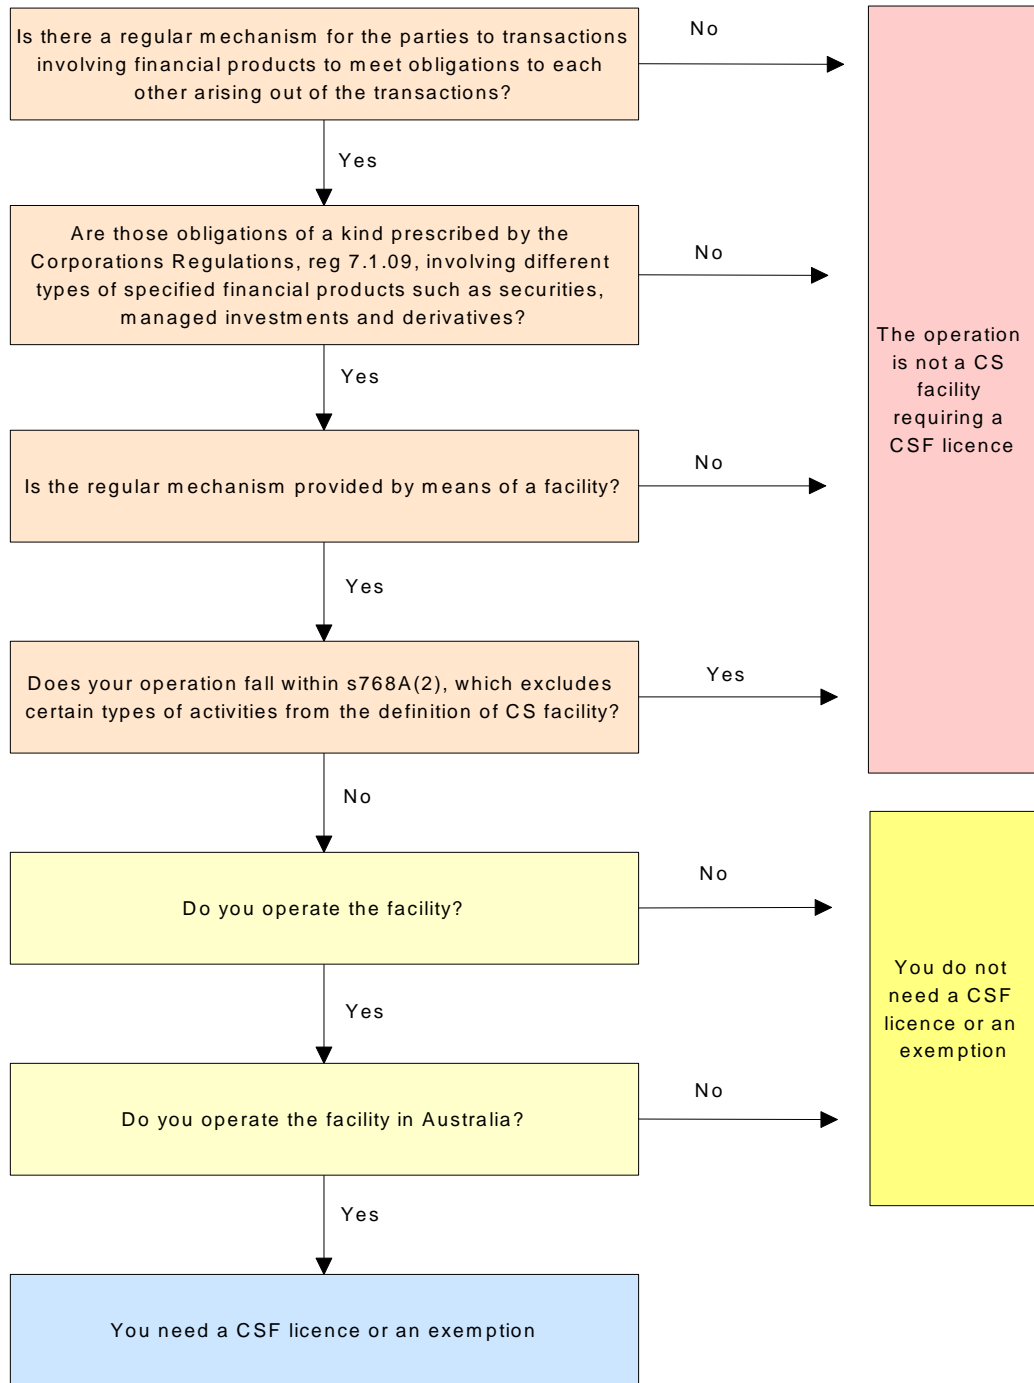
Is there a regular mechanism for the parties to transactions involving financial products to meet obligations to each other arising out of the transactions?

No

Yes

Are those obligations of a kind prescribed by the Corporations Regulations, reg 7.1.09, involving different types of specified financial products such as securities, managed investments and derivatives?

No

Yes

Is the regular mechanism provided by means of a facility?

No

Yes

Does your operation fall within s768A(2), which excludes certain types of activities from the definition of CS facility?

Yes

No

The operation is not a CS facility requiring a CSF licence

Do you operate the facility?

No

Yes

Do you operate the facility in Australia?

No

Yes

You do not need a CSF licence or an exemption

You need a CSF licence or an exemption